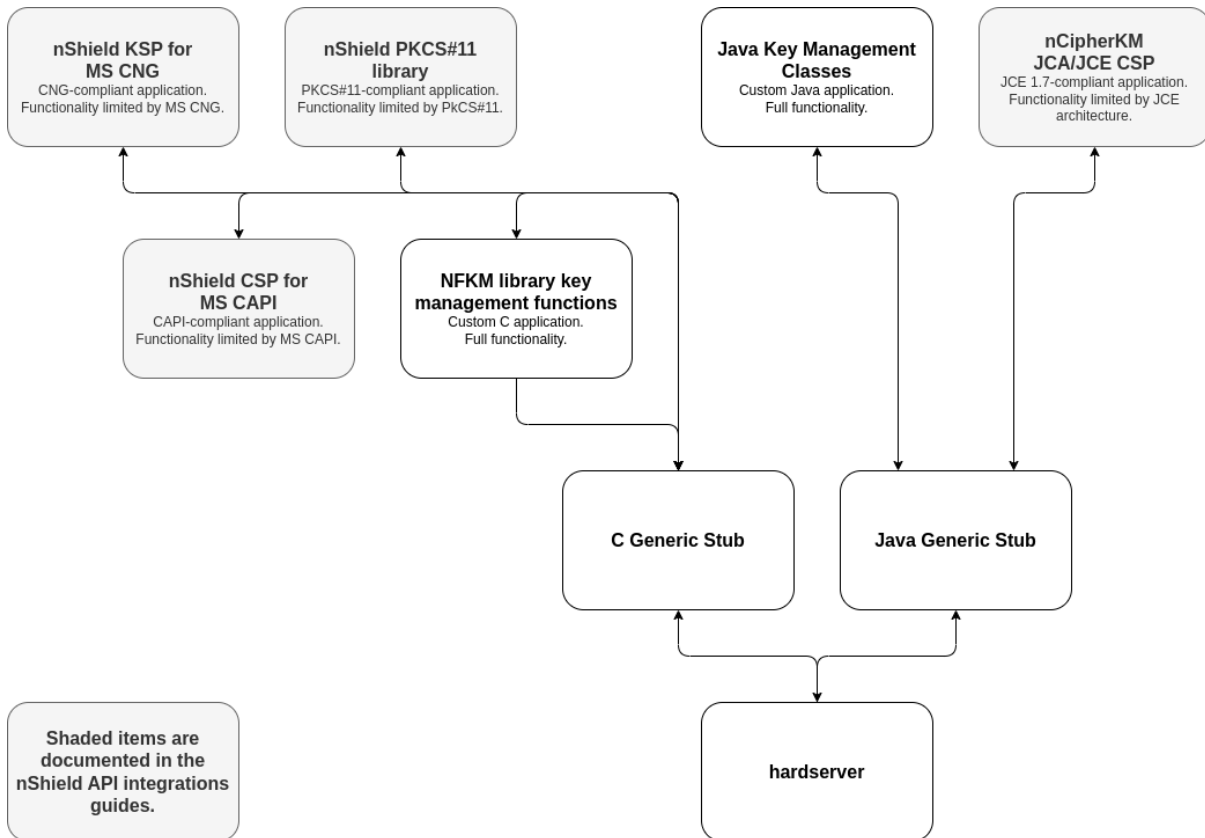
nShield KSP for MS CNG
CNG-compliant application. Functionality limited by MS CNG.

nShield PKCS#11 library
PKCS#11-compliant application. Functionality limited by PkCS#11.

Java Key Management Classes
Custom Java application. Full functionality.

nCipherKM JCA/JCE CSP
JCE 1.7-compliant application. Functionality limited by JCE architecture.

nShield CSP for MS CAPI
CAPI-compliant application. Functionality limited by MS CAPI.

NFKM library key management functions
Custom C application. Full functionality.

C Generic Stub

Java Generic Stub

Shaded items are documented in the nShield API integrations guides.

hardserver